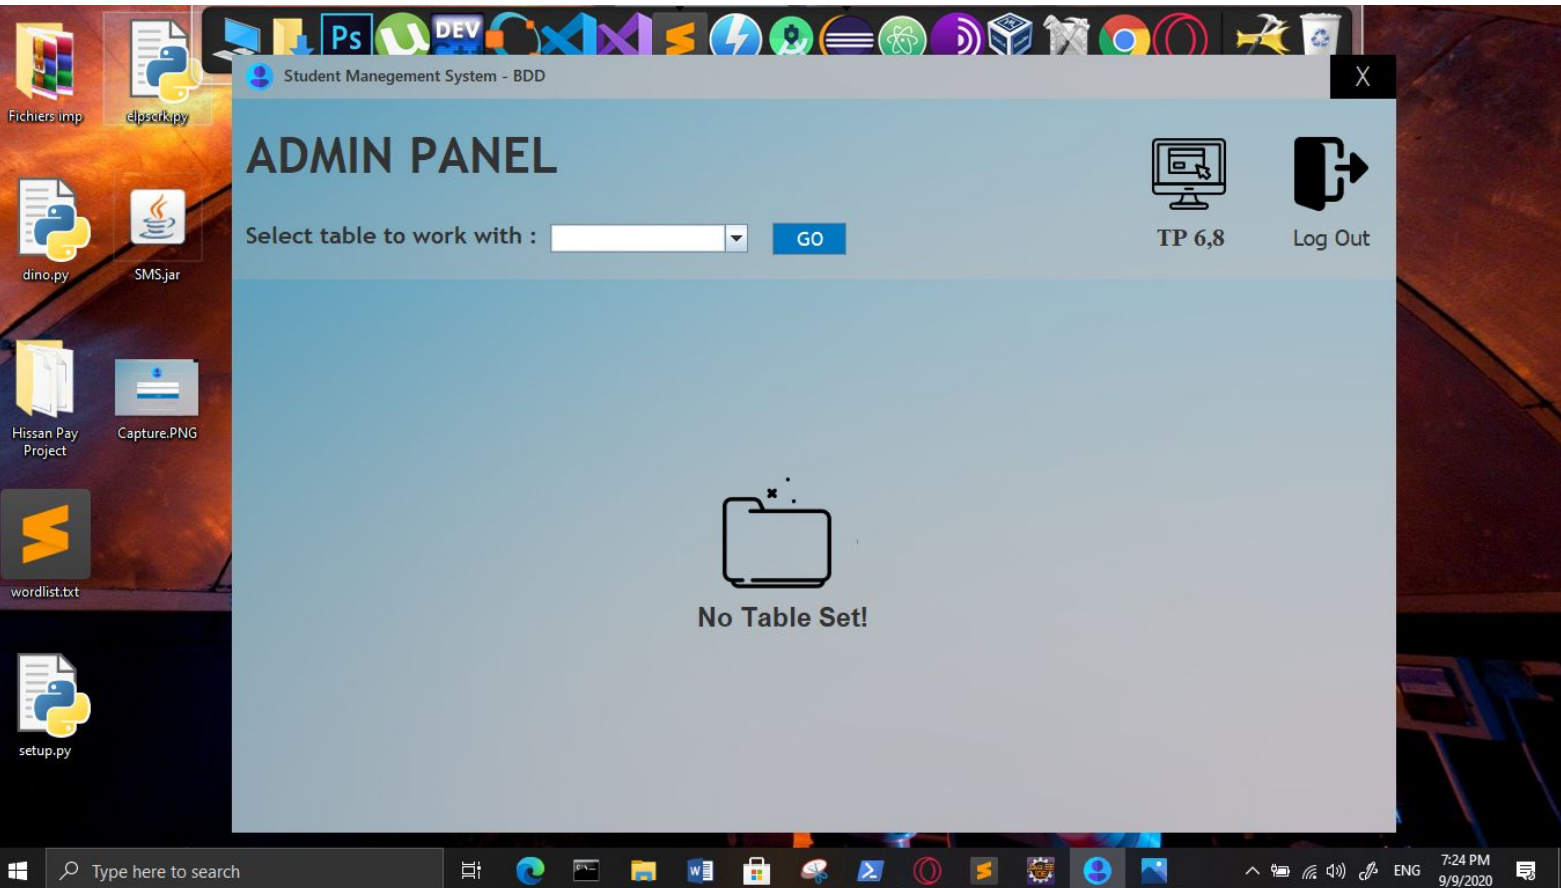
Fichiers imp

elpscrk.py

dino.py

SMS.jar

Hissan Pay Project

Capture.PNG

wordlist.txt

setup.py

Ps

DEV

Student Manegement System - BDD

X

ADMIN PANEL

Select table to work with :

GO

TP 6,8

Log Out

No Table Set!

Type here to search

ENG

7:24 PM
9/9/2020